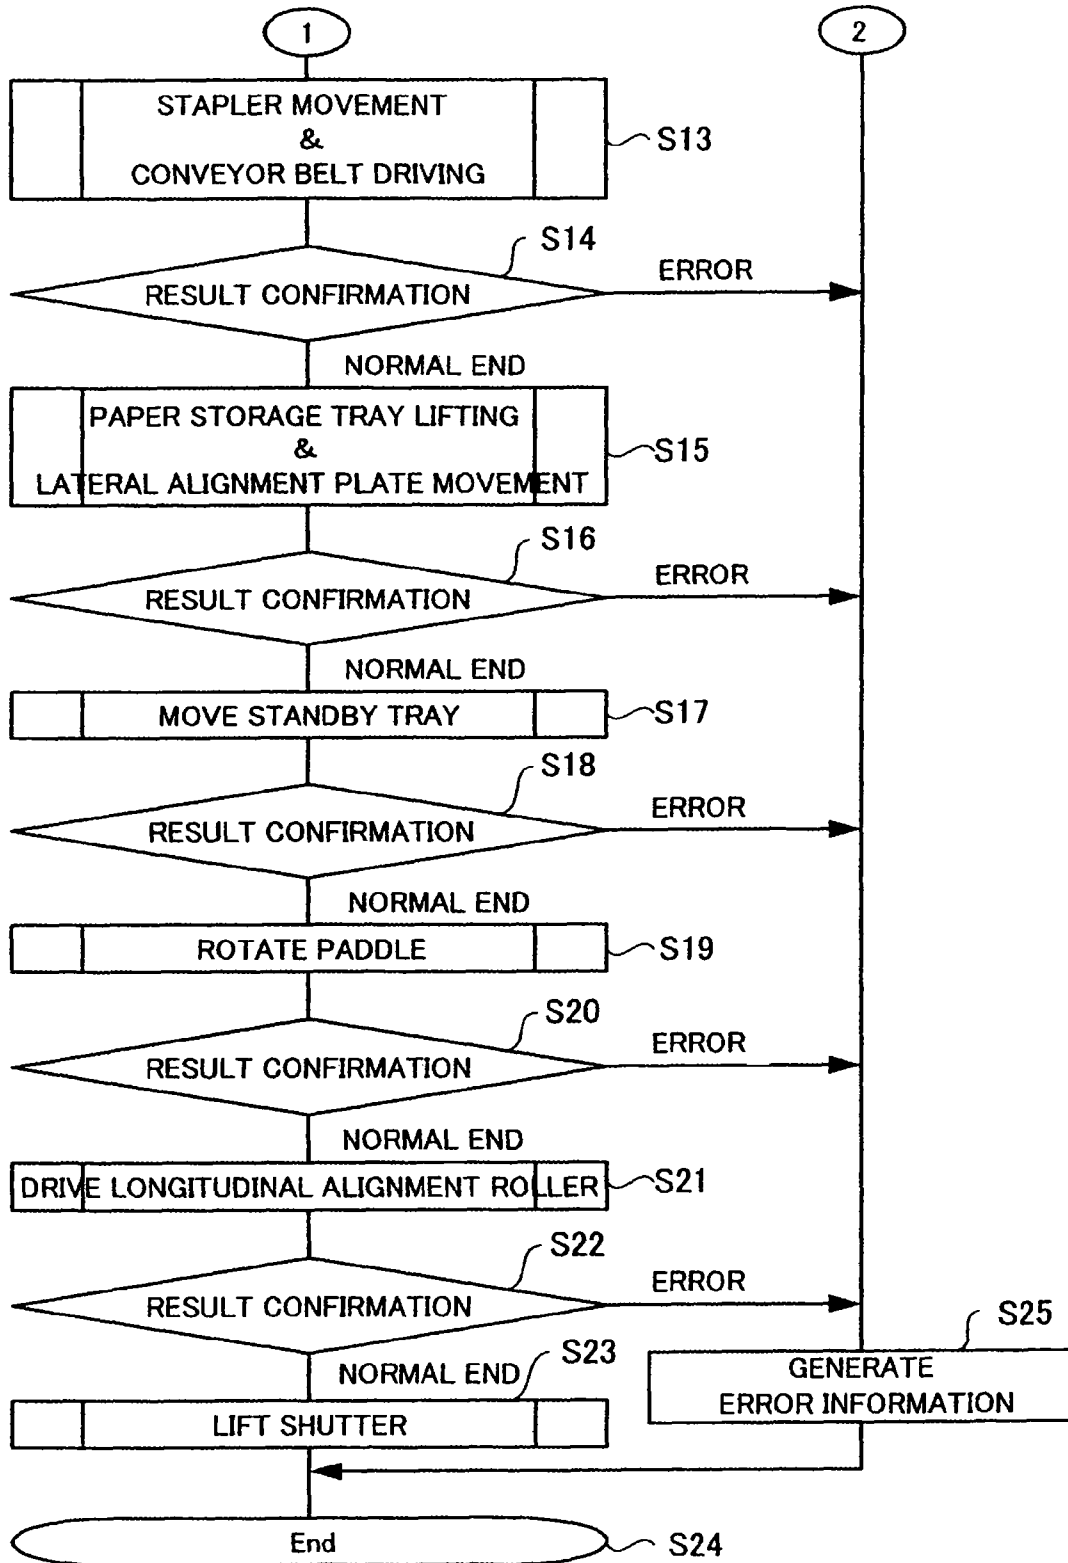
1

2

STAPLER MOVEMENT & CONVEYOR BELT DRIVING

S13

S14

RESULT CONFIRMATION

ERROR

NORMAL END

PAPER STORAGE TRAY LIFTING & LATERAL ALIGNMENT PLATE MOVEMENT

S15

S16

RESULT CONFIRMATION

ERROR

NORMAL END

MOVE STANDBY TRAY

S17

S18

RESULT CONFIRMATION

ERROR

NORMAL END

ROTATE PADDLE

S19

S20

RESULT CONFIRMATION

ERROR

NORMAL END

DRIVE LONGITUDINAL ALIGNMENT ROLLER

S21

S22

RESULT CONFIRMATION

ERROR

S25

NORMAL END

S23

GENERATE ERROR INFORMATION

LIFT SHUTTER

End

S24